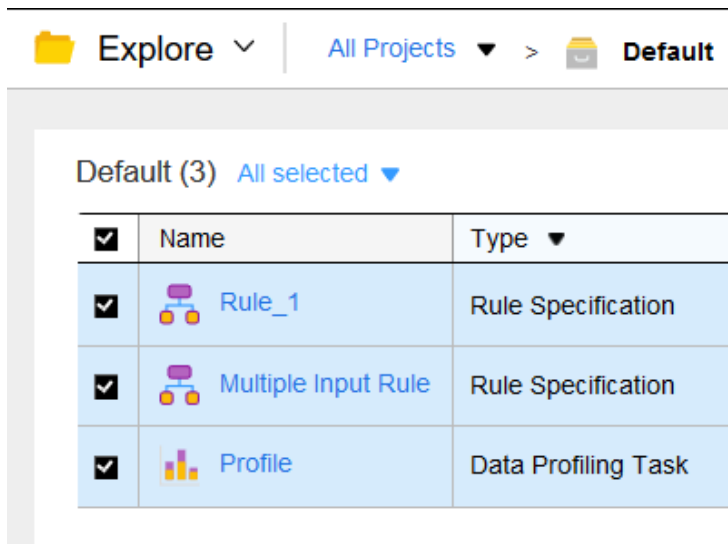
Explore ⌄ All Projects ▼ > Default

Default (3) All selected ▼

| | Name | Type ▼ |
|---|---|---|
| ☑ | Rule_1 | Rule Specification |
| ☑ | Multiple Input Rule | Rule Specification |
| ☑ | Profile | Data Profiling Task |